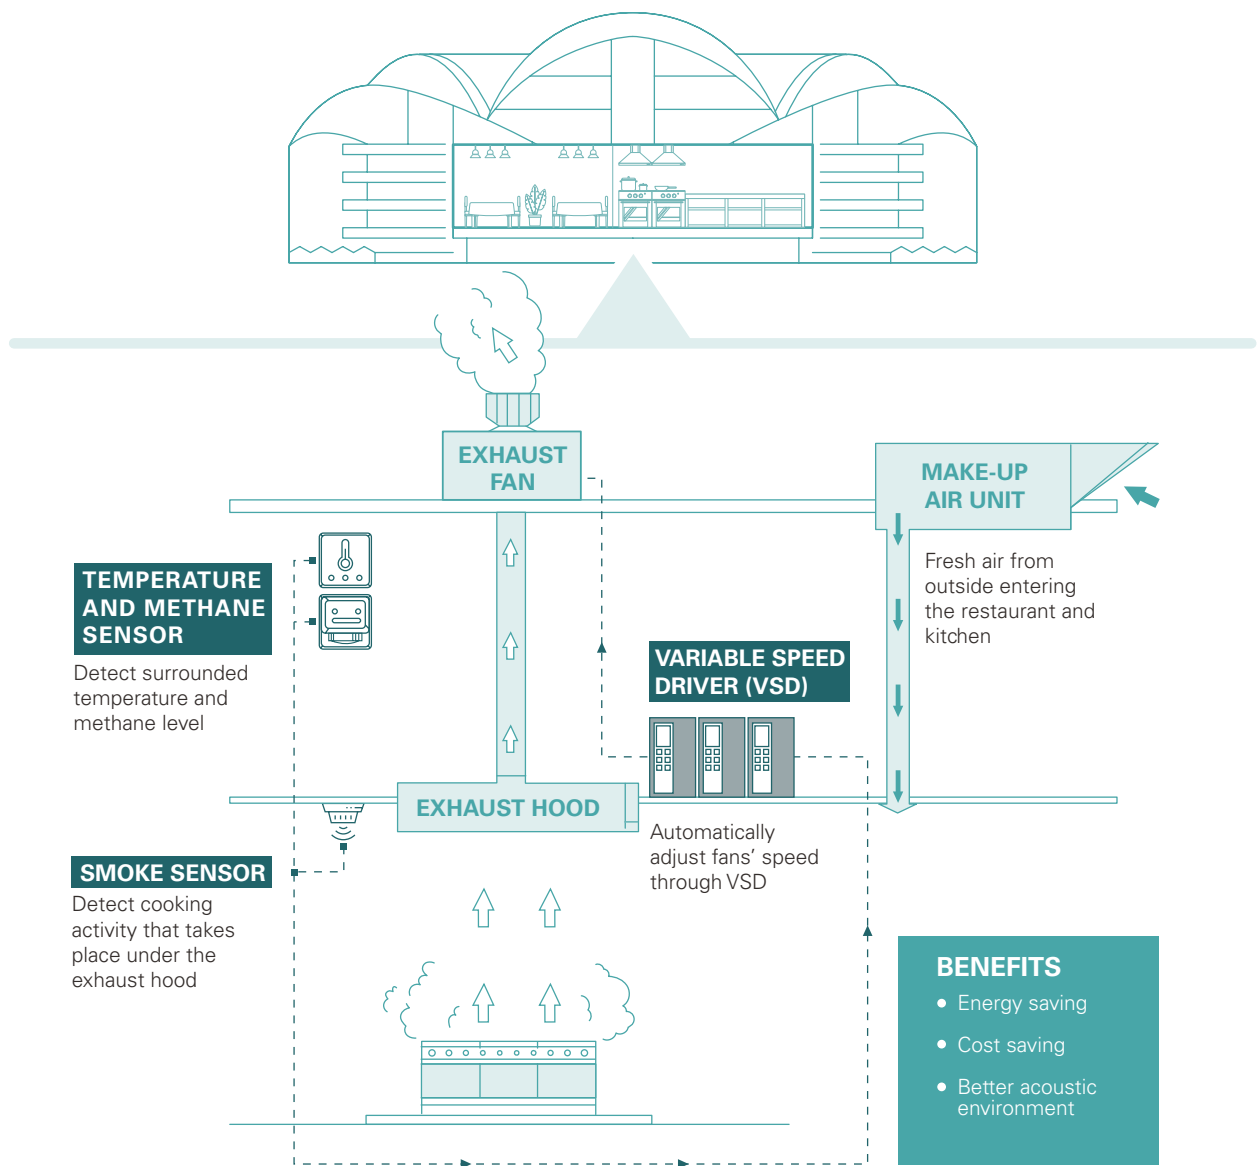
EXHAUST FAN

MAKE-UP AIR UNIT

Fresh air from outside entering the restaurant and kitchen

TEMPERATURE AND METHANE SENSOR

Detect surrounded temperature and methane level

VARIABLE SPEED DRIVER (VSD)

EXHAUST HOOD

Automatically adjust fans' speed through VSD

SMOKE SENSOR

Detect cooking activity that takes place under the exhaust hood

BENEFITS
• Energy saving
• Cost saving
• Better acoustic environment